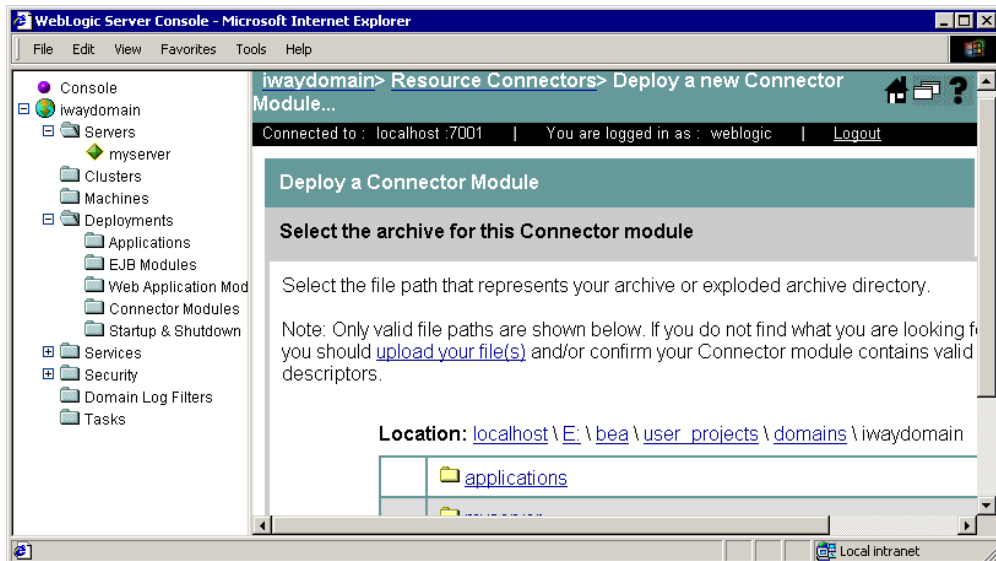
WebLogic Server Console - Microsoft Internet Explorer

File Edit View Favorites Tools Help

Console
iwaydomain
Servers
myserver
Clusters
Machines
Deployments
Applications
EJB Modules
Web Application Mod
Connector Modules
Startup & Shutdown
Services
Security
Domain Log Filters
Tasks

iwaydomain> Resource Connectors> Deploy a new Connector Module...

Connected to : localhost :7001 | You are logged in as : weblogic | Logout

Deploy a Connector Module

Select the archive for this Connector module

Select the file path that represents your archive or exploded archive directory.

Note: Only valid file paths are shown below. If you do not find what you are looking f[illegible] you should upload your file(s) and/or confirm your Connector module contains valid descriptors.

Location: localhost \ E: \ bea \ user_projects \ domains \ iwaydomain

| | applications |
|---|---|
| | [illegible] |

Local intranet